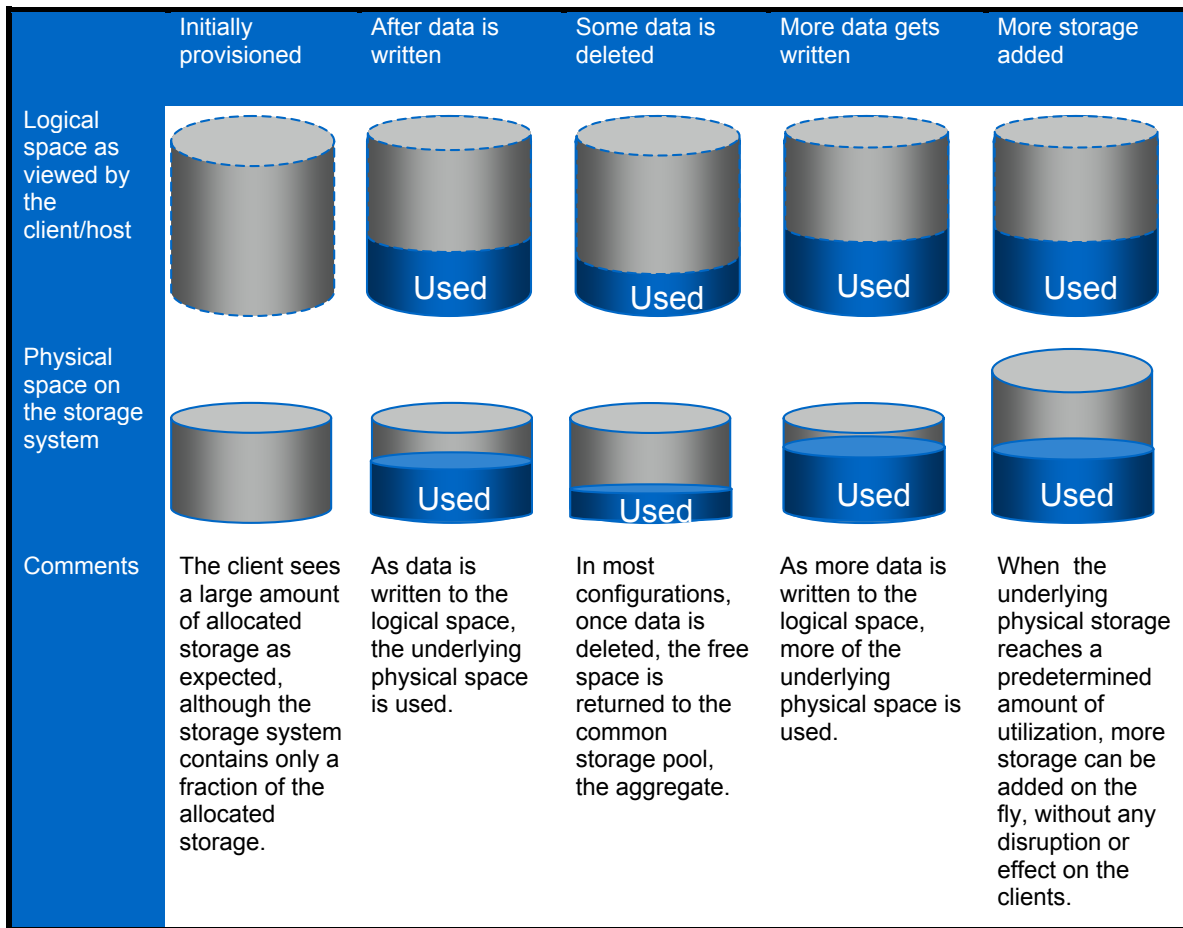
| | Initially provisioned | After data is written | Some data is deleted | More data gets written | More storage added |
|---|---|---|---|---|---|
| Logical space as viewed by the client/host | | Used | Used | Used | Used |
| Physical space on the storage system | | Used | Used | Used | Used |
| Comments | The client sees a large amount of allocated storage as expected, although the storage system contains only a fraction of the allocated storage. | As data is written to the logical space, the underlying physical space is used. | In most configurations, once data is deleted, the free space is returned to the common storage pool, the aggregate. | As more data is written to the logical space, more of the underlying physical space is used. | When the underlying physical storage reaches a predetermined amount of utilization, more storage can be added on the fly, without any disruption or effect on the clients. |